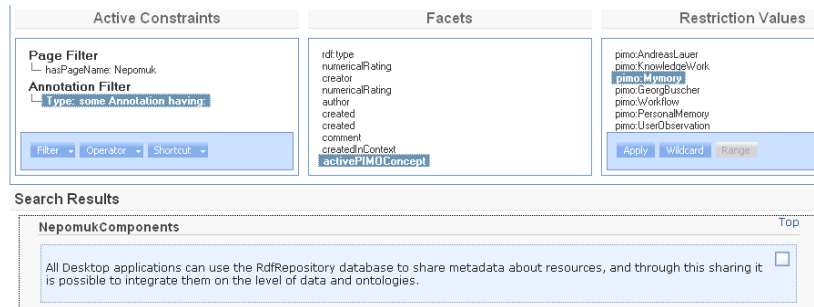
Active Constraints

Page Filter
└ hasPageName: Nepomuk
Annotation Filter
└ Type: some Annotation having:

Filter ▾ Operator ▾ Shortcut ▾

Facets

rdf:type
numericalRating
creator
numericalRating
author
created
created
comment
createdInContext
activePIMOConcept

Restriction Values

pimo:AndreasLauer
pimo:KnowledgeWork
pimo:Mymory
pimo:GeorgBuscher
pimo:Workflow
pimo:PersonalMemory
pimo:UserObservation

Apply Wildcard Range

Search Results

NepomukComponents

Top

All Desktop applications can use the RdfRepository database to share metadata about resources, and through this sharing it is possible to integrate them on the level of data and ontologies.